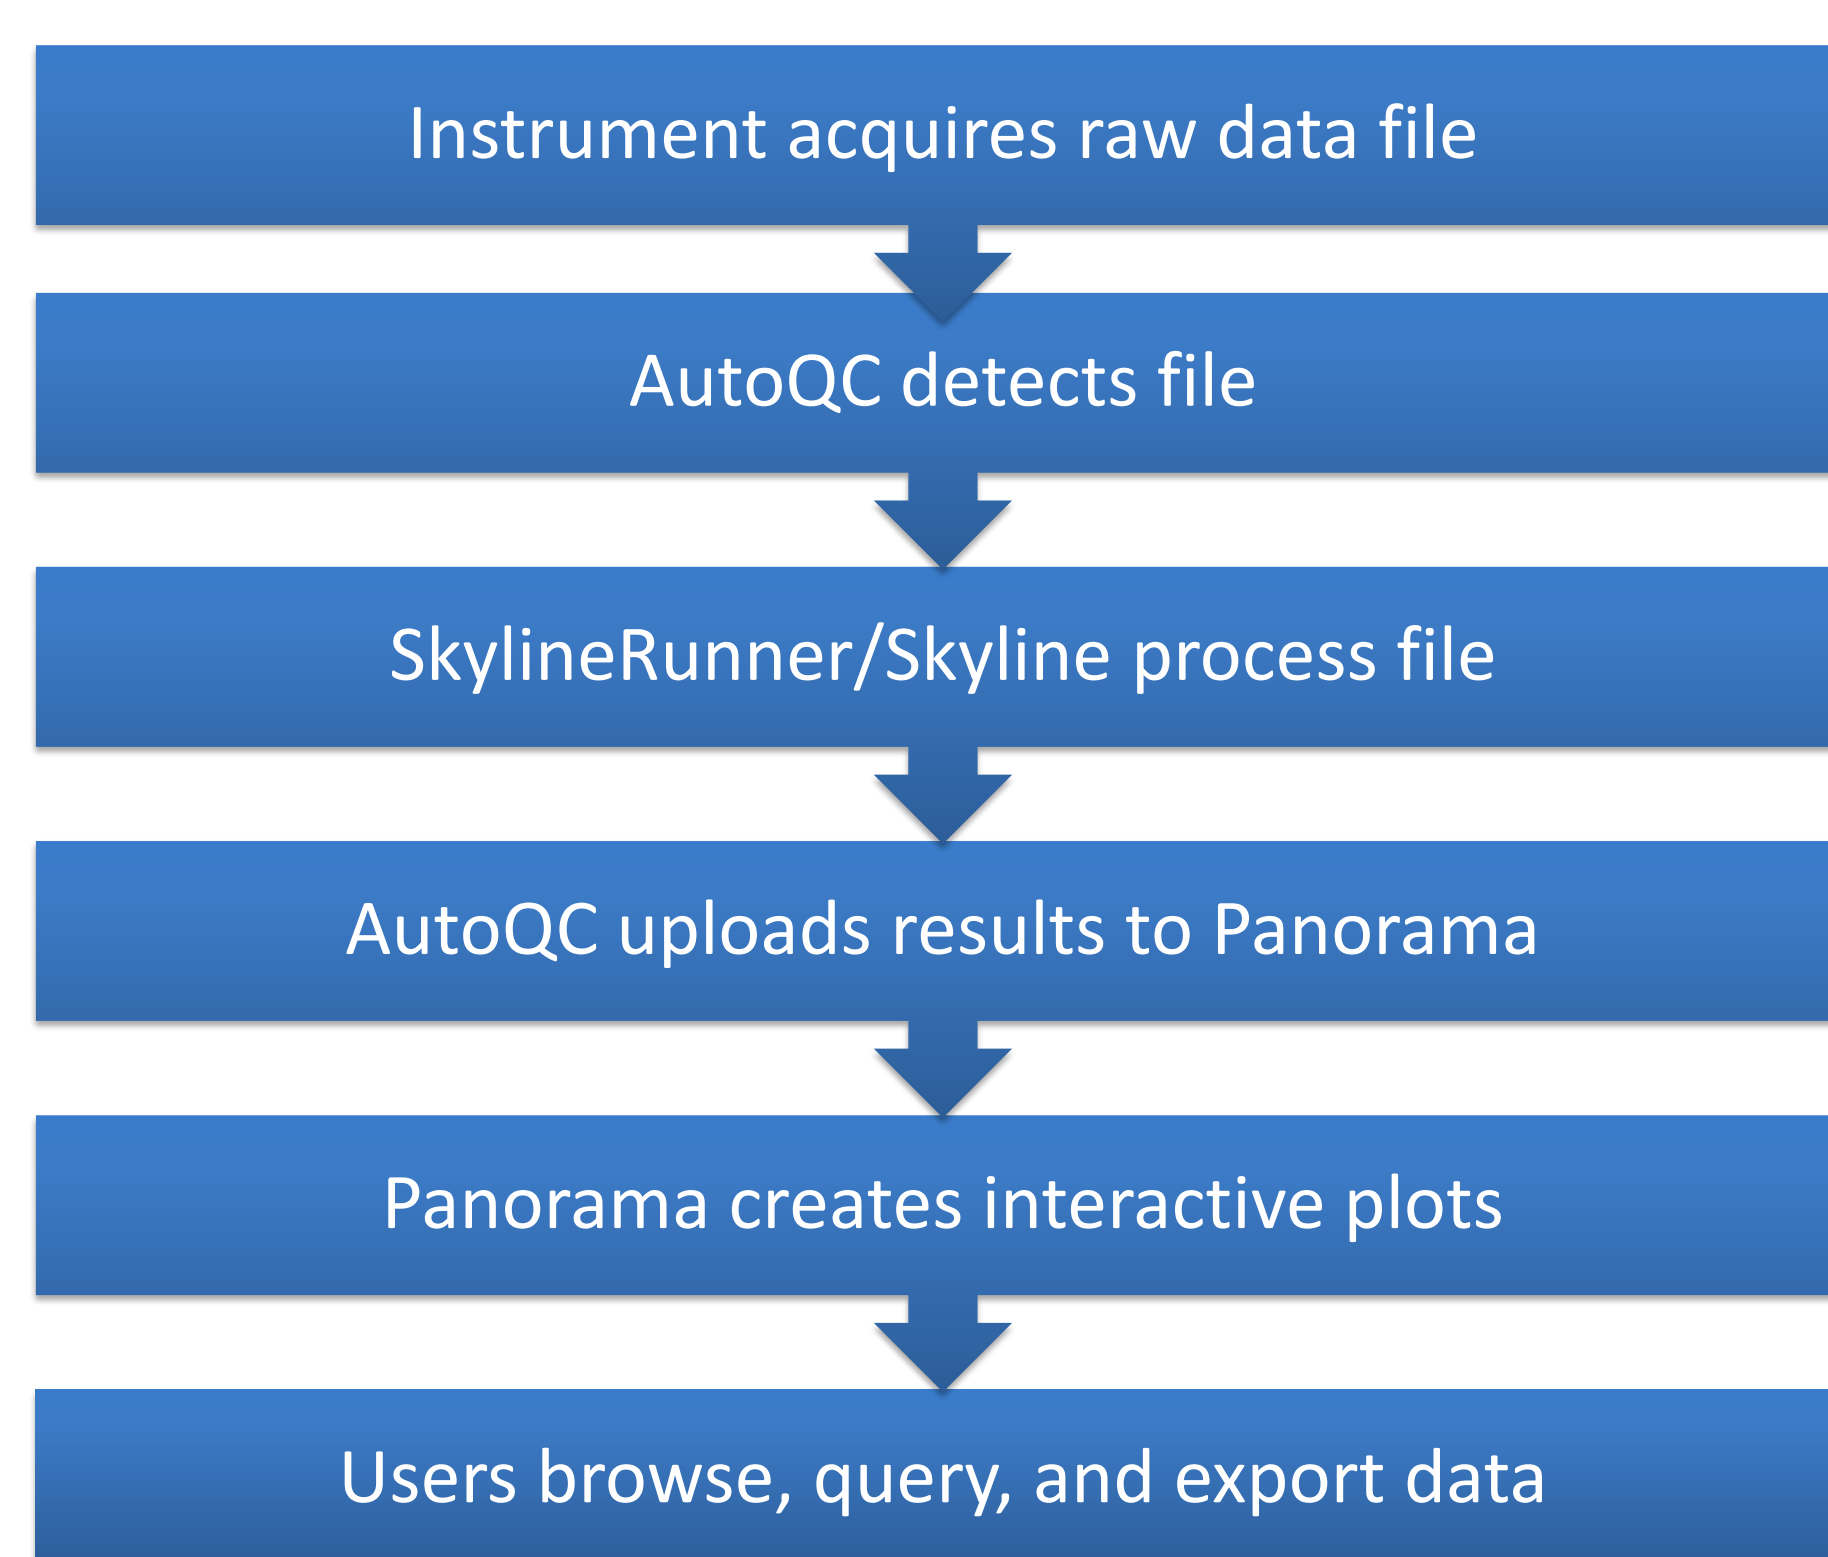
Instrument acquires raw data file

AutoQC detects file

SkylineRunner/Skyline process file

AutoQC uploads results to Panorama

Panorama creates interactive plots

Users browse, query, and export data